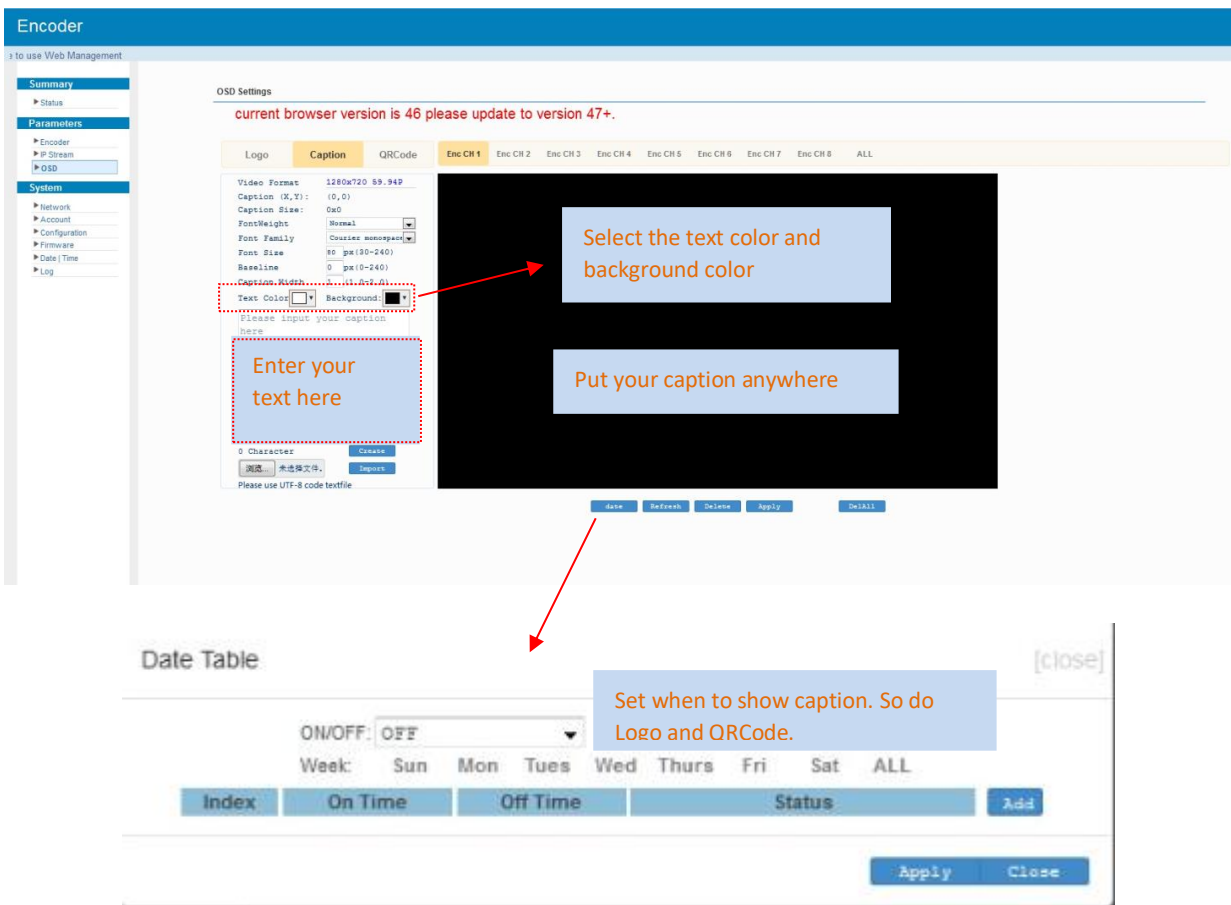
Encoder

e to use Web Management

Summary
▶ Status

Parameters
▶ Encoder
▶ IP Stream
▶ OSD

System
▶ Network
▶ Account
▶ Configuration
▶ Firmware
▶ Date | Time
▶ Log

OSD Settings

current browser version is 46 please update to version 47+.

Logo | Caption | QRCode | Enc CH 1 | Enc CH 2 | Enc CH 3 | Enc CH 4 | Enc CH 5 | Enc CH 6 | Enc CH 7 | Enc CH 8 | ALL

Video Format 1280x720 59.94P
Caption (X,Y): (0,0)
Caption Size: 0x0
FontWeight Normal
Font Family Courier monospace
Font Size 80 px(30-240)
Baseline 0 px(0-240)
Caption Width 1 (1.0-2.0)
Text Color Background:

Please input your caption here

Enter your text here

0 Character Create
浏览... 未选择文件. Import
Please use UTF-8 code textfile

Select the text color and background color

Put your caption anywhere

date Refresh Delete Apply DelAll

Date Table [close]

Set when to show caption. So do Logo and QRCode.

ON/OFF: OFF
Week: Sun Mon Tues Wed Thurs Fri Sat ALL

| Index | On Time | Off Time | Status | Add |
|---|---|---|---|---|

Apply Close